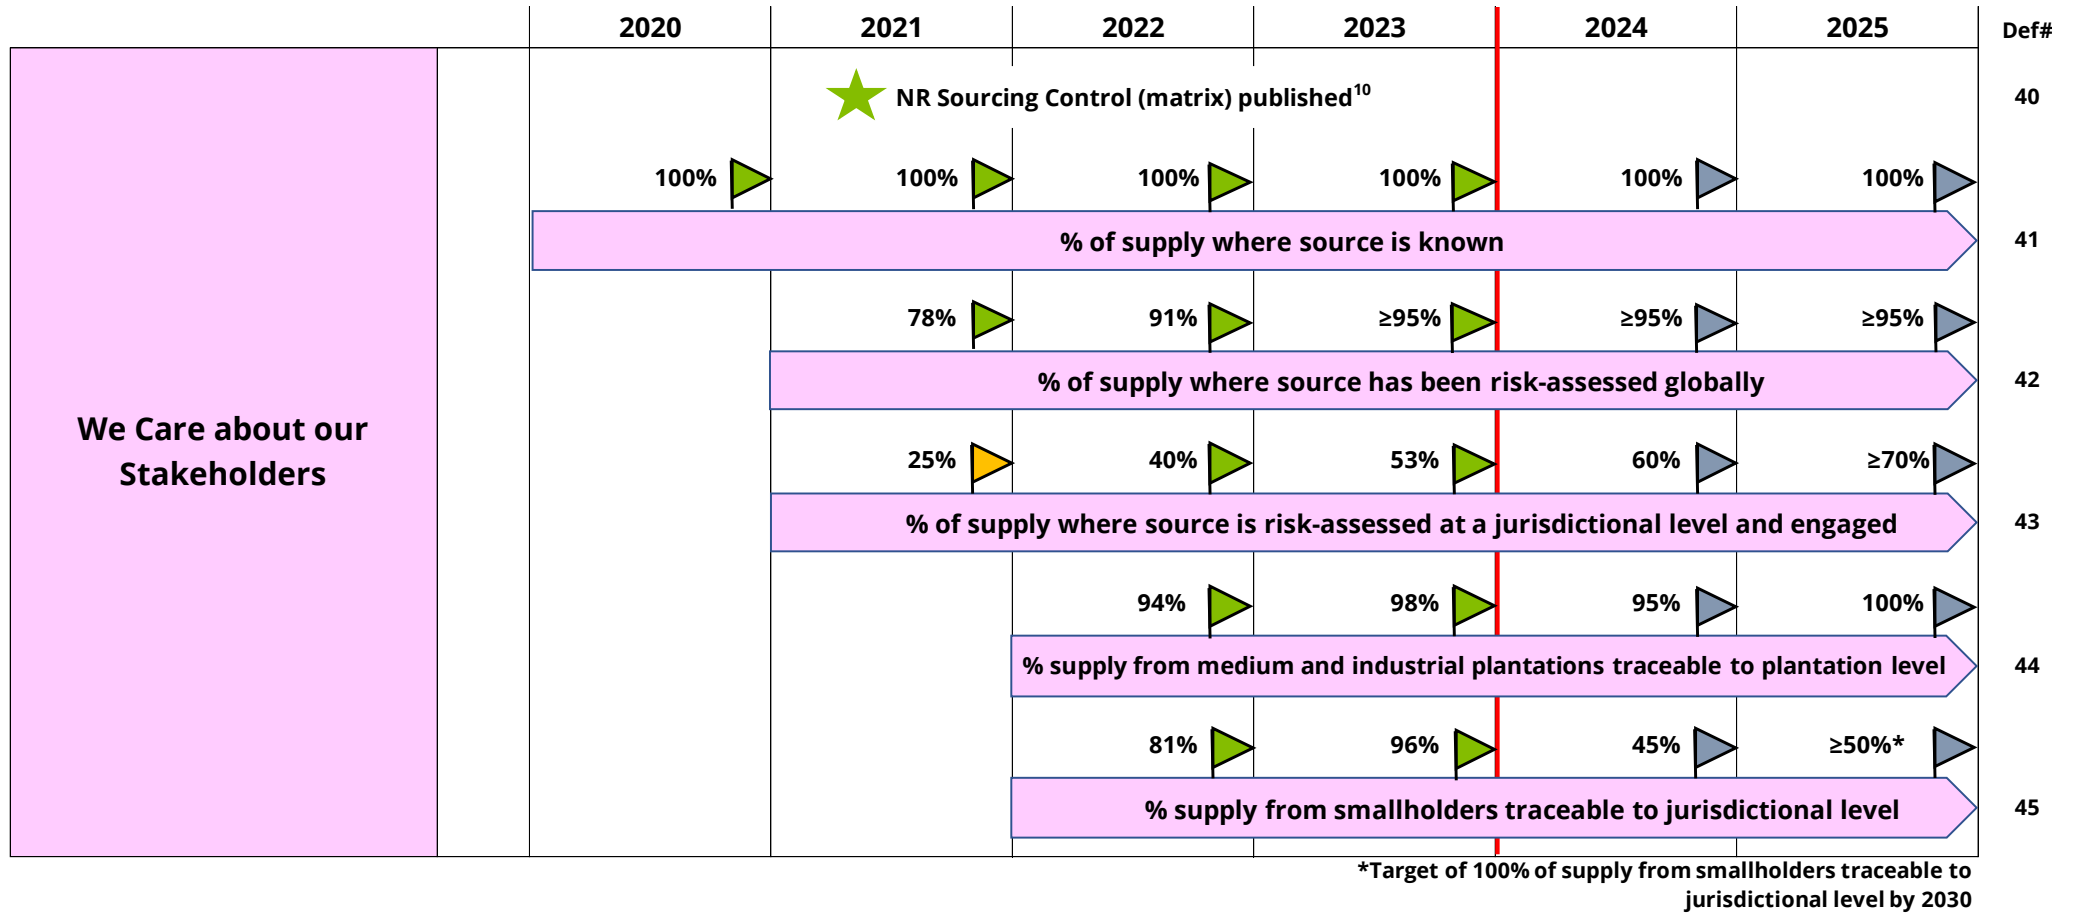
| | 2020 | 2021 | 2022 | 2023 | 2024 | 2025 | Def# |
|---|---|---|---|---|---|---|---|

We Care about our Stakeholders

NR Sourcing Control (matrix) published$^{10}$ 40

100% 100% 100% 100% 100% 100%

% of supply where source is known 41

78% 91% ≥95% ≥95% ≥95%

% of supply where source has been risk-assessed globally 42

25% 40% 53% 60% ≥70%

% of supply where source is risk-assessed at a jurisdictional level and engaged 43

94% 98% 95% 100%

% supply from medium and industrial plantations traceable to plantation level 44

81% 96% 45% ≥50%*

% supply from smallholders traceable to jurisdictional level 45

*Target of 100% of supply from smallholders traceable to jurisdictional level by 2030